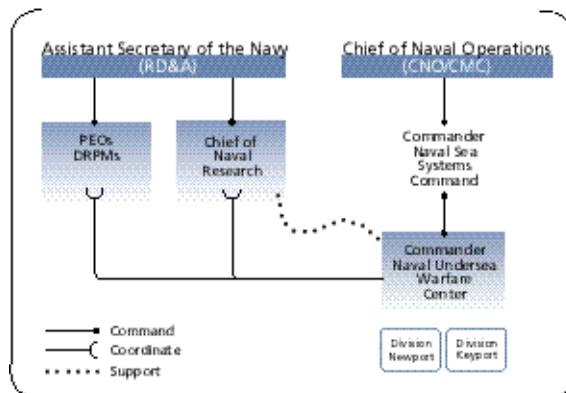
Assistant Secretary of the Navy
(RD&A)

Chief of Naval Operations
(CNO/CMC)

PEOs
DRPMs

Chief of Naval Research

Commander Naval Sea Systems Command

Commander Naval Undersea Warfare Center

Division Newport

Division Keyport

Command

Coordinate

Support